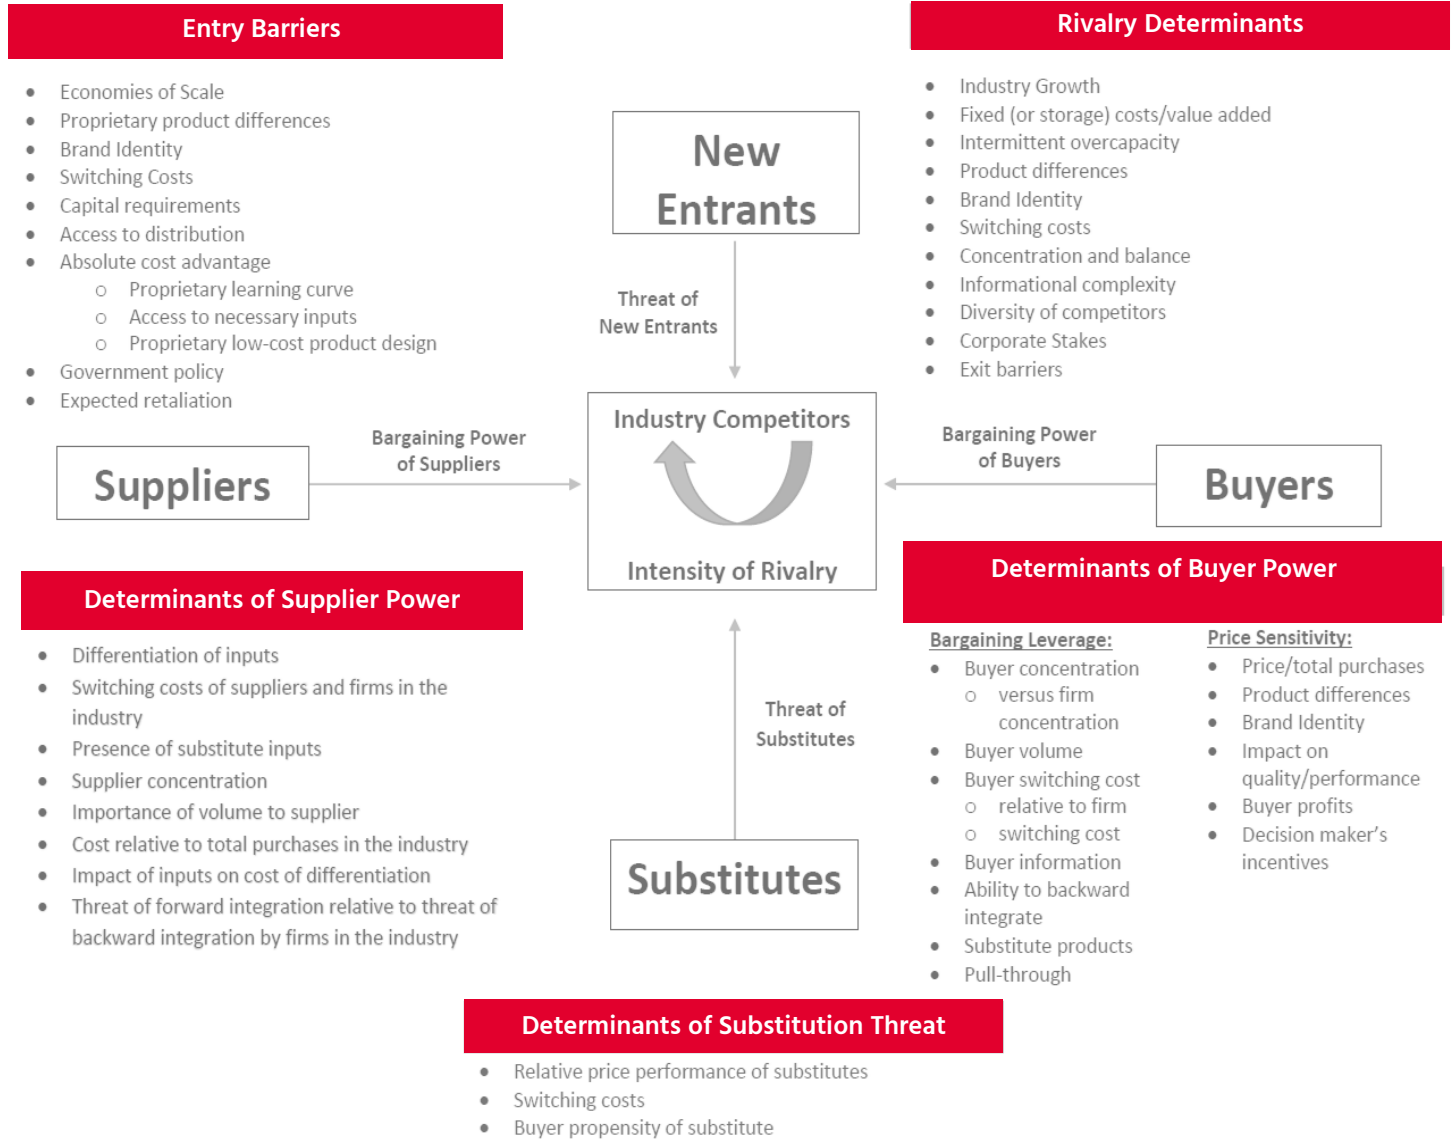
Entry Barriers

- Economies of Scale
- Proprietary product differences
- Brand Identity
- Switching Costs
- Capital requirements
- Access to distribution
- Absolute cost advantage
  - Proprietary learning curve
  - Access to necessary inputs
  - Proprietary low-cost product design
- Government policy
- Expected retaliation

New Entrants

Threat of New Entrants

Rivalry Determinants

- Industry Growth
- Fixed (or storage) costs/value added
- Intermittent overcapacity
- Product differences
- Brand Identity
- Switching costs
- Concentration and balance
- Informational complexity
- Diversity of competitors
- Corporate Stakes
- Exit barriers

Suppliers

Bargaining Power of Suppliers

Industry Competitors

Intensity of Rivalry

Bargaining Power of Buyers

Buyers

Determinants of Supplier Power

- Differentiation of inputs
- Switching costs of suppliers and firms in the industry
- Presence of substitute inputs
- Supplier concentration
- Importance of volume to supplier
- Cost relative to total purchases in the industry
- Impact of inputs on cost of differentiation
- Threat of forward integration relative to threat of backward integration by firms in the industry

Threat of Substitutes

Substitutes

Determinants of Buyer Power

Bargaining Leverage:
- Buyer concentration
  - versus firm concentration
- Buyer volume
- Buyer switching cost
  - relative to firm
  - switching cost
- Buyer information
- Ability to backward integrate
- Substitute products
- Pull-through

Price Sensitivity:
- Price/total purchases
- Product differences
- Brand Identity
- Impact on quality/performance
- Buyer profits
- Decision maker's incentives

Determinants of Substitution Threat

- Relative price performance of substitutes
- Switching costs
- Buyer propensity of substitute